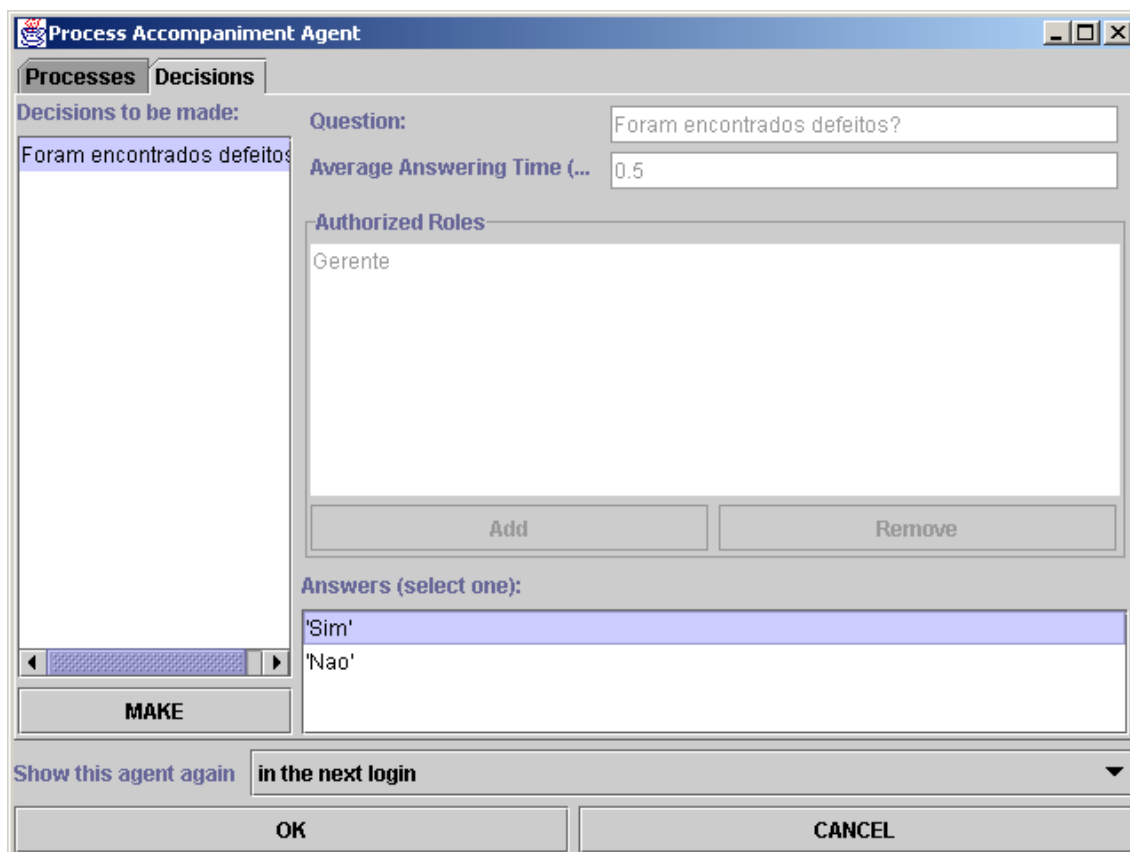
Process Accompaniment Agent

Processes Decisions

Decisions to be made:

Foram encontrados defeitos

Question: Foram encontrados defeitos?

Average Answering Time (... 0.5

Authorized Roles

Gerente

Add Remove

Answers (select one):

'Sim'

'Nao'

MAKE

Show this agent again in the next login

OK CANCEL